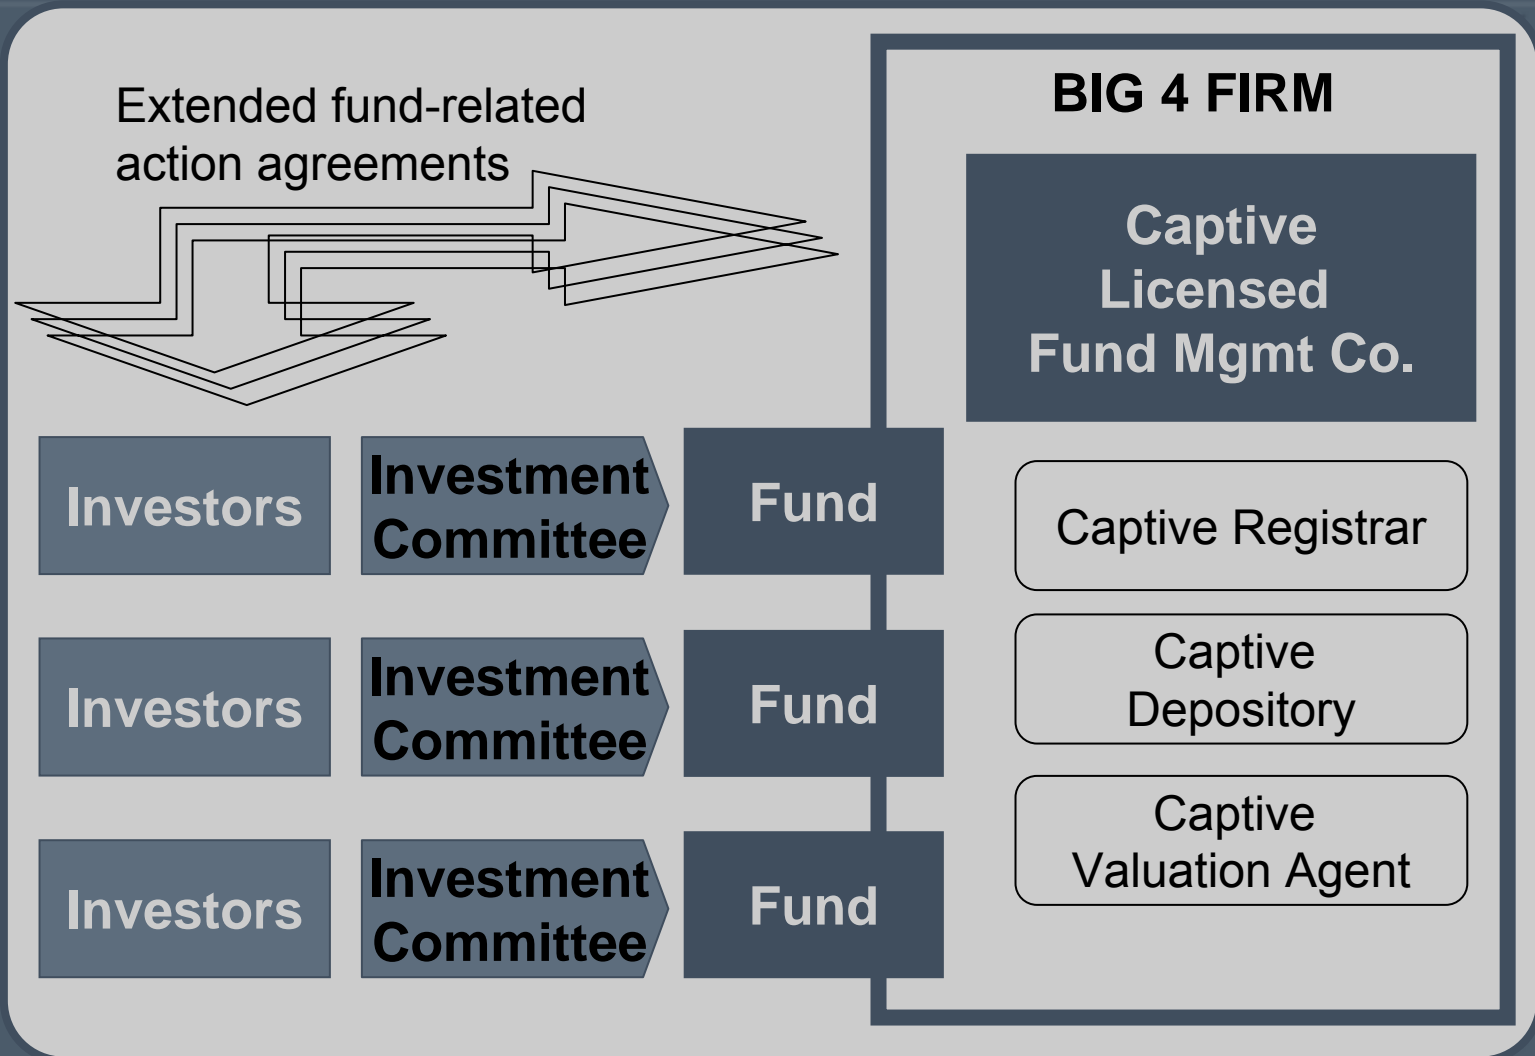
Extended fund-related action agreements

BIG 4 FIRM

Captive Licensed Fund Mgmt Co.

Investors

Investment Committee

Fund

Investors

Investment Committee

Fund

Investors

Investment Committee

Fund

Captive Registrar

Captive Depository

Captive Valuation Agent